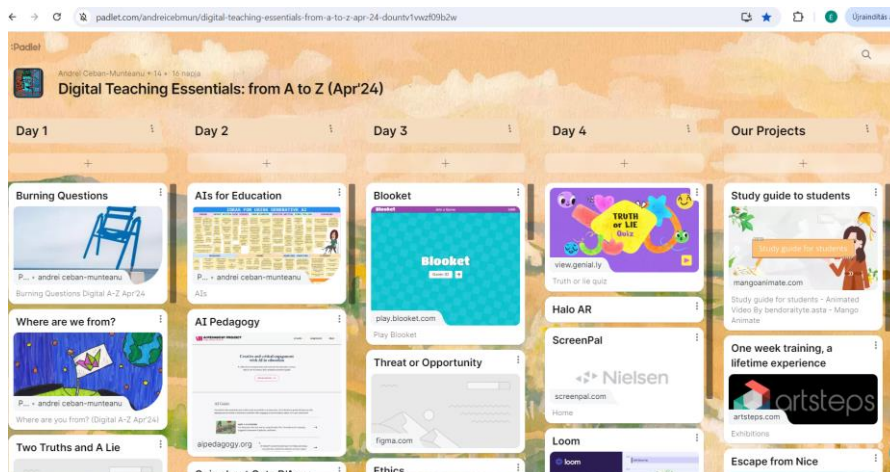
padlet.com/andreicebmun/digital-teaching-essentials-from-a-to-z-apr-24-dountv1vwzf09b2w

Ujraindítás

Padlet

Andrei Ceban-Munteanu • 14 • 16 napja

Digital Teaching Essentials: from A to Z (Apr'24)

Day 1

Burning Questions

P... • andrei ceban-munteanu

Burning Questions Digital A-Z Apr'24

Where are we from?

P... • andrei ceban-munteanu

Where are you from? (Digital A-Z Apr'24)

Two Truths and A Lie

Day 2

AIs for Education

IDEAS FOR USING GENERATIVE AI

P... • andrei ceban-munteanu

AIs

AI Pedagogy

aipedagogy.org

Day 3

Blooket

Blooket

play.blooket.com

Play Blooket

Threat or Opportunity

figma.com

Ethics

Day 4

TRUTH or LIE Quiz

view.genial.ly

Truth or lie quiz

Halo AR

ScreenPal

Nielsen

screenpal.com

Home

Loom

loom

Our Projects

Study guide to students

Study guide for students

mangoanimate.com

Study guide for students - Animated Video By bendoraityte.asta - Mango Animate

One week training, a lifetime experience

artsteps

artsteps.com

Exhibitions

Escape from Nice